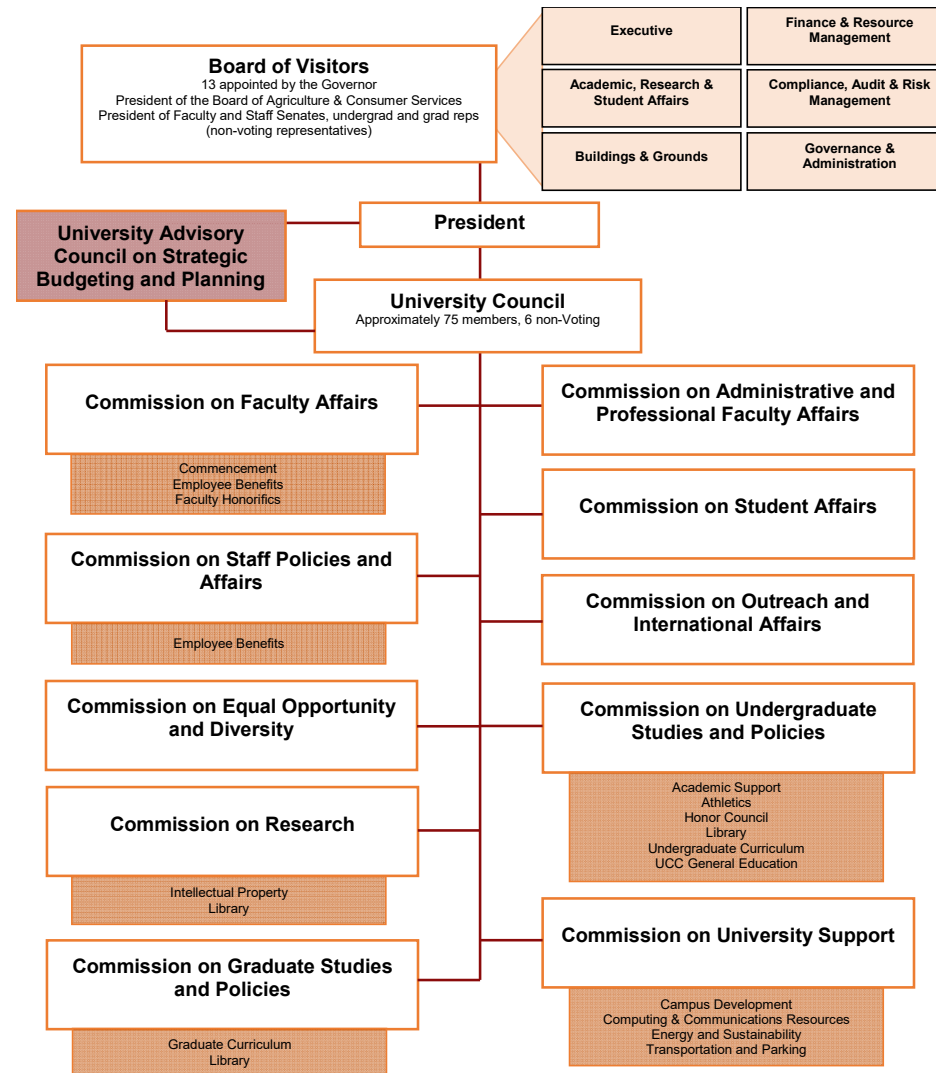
Board of Visitors
13 appointed by the Governor
President of the Board of Agriculture & Consumer Services
President of Faculty and Staff Senates, undergrad and grad reps
(non-voting representatives)

Executive

Finance & Resource Management

Academic, Research & Student Affairs

Compliance, Audit & Risk Management

Buildings & Grounds

Governance & Administration

University Advisory Council on Strategic Budgeting and Planning

President

University Council
Approximately 75 members, 6 non-Voting

Commission on Faculty Affairs

Commencement
Employee Benefits
Faculty Honorifics

Commission on Administrative and Professional Faculty Affairs

Commission on Student Affairs

Commission on Staff Policies and Affairs

Employee Benefits

Commission on Outreach and International Affairs

Commission on Equal Opportunity and Diversity

Commission on Undergraduate Studies and Policies

Academic Support
Athletics
Honor Council
Library
Undergraduate Curriculum
UCC General Education

Commission on Research

Intellectual Property
Library

Commission on University Support

Campus Development
Computing & Communications Resources
Energy and Sustainability
Transportation and Parking

Commission on Graduate Studies and Policies

Graduate Curriculum
Library